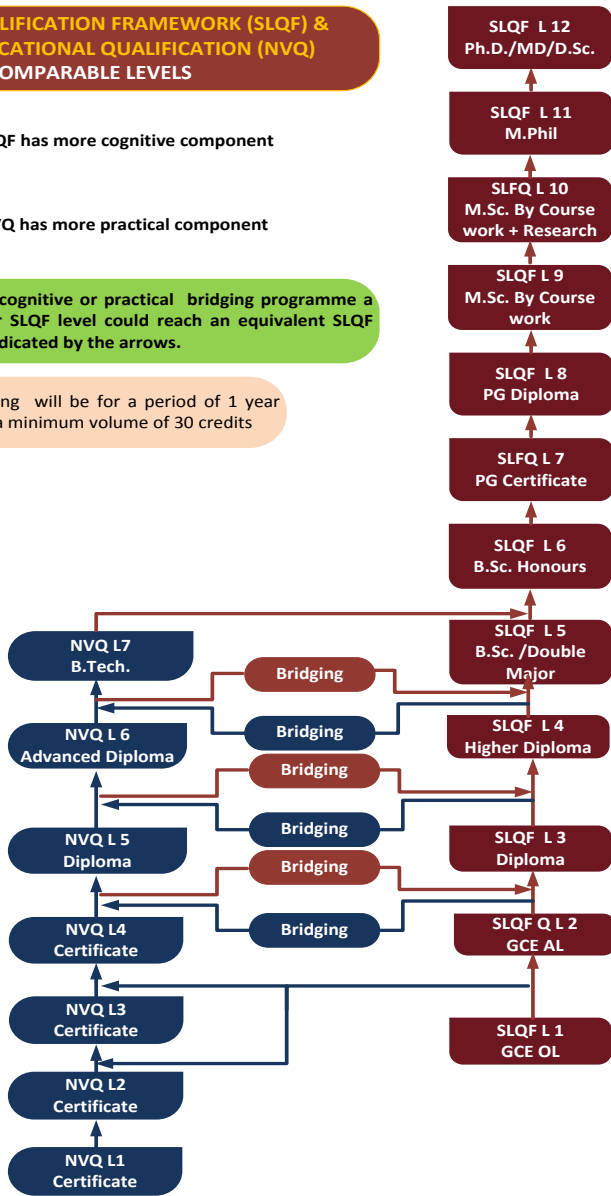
LIFICATION FRAMEWORK (SLQF) & CATIONAL QUALIFICATION (NVQ) OMPARABLE LEVELS

QF has more cognitive component

TQ has more practical component

cognitive or practical bridging programme a r SLQF level could reach an equivalent SLQF dicated by the arrows.

ng will be for a period of 1 year a minimum volume of 30 credits

SLQF L 12
Ph.D./MD/D.Sc.

SLQF L 11
M.Phil

SLFQ L 10
M.Sc. By Course work + Research

SLQF L 9
M.Sc. By Course work

SLQF L 8
PG Diploma

SLFQ L 7
PG Certificate

SLQF L 6
B.Sc. Honours

SLQF L 5
B.Sc. /Double Major

SLQF L 4
Higher Diploma

SLQF L 3
Diploma

SLQF Q L 2
GCE AL

SLQF L 1
GCE OL

NVQ L7
B.Tech.

Bridging

Bridging

NVQ L 6
Advanced Diploma

Bridging

Bridging

NVQ L 5
Diploma

Bridging

Bridging

NVQ L4
Certificate

NVQ L3
Certificate

NVQ L2
Certificate

NVQ L1
Certificate